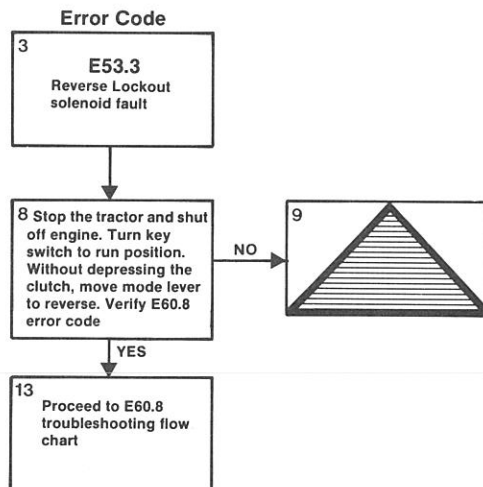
Error Code

3
E53.3
Reverse Lockout solenoid fault

8 Stop the tractor and shut off engine. Turn key switch to run position. Without depressing the clutch, move mode lever to reverse. Verify E60.8 error code

NO

9

YES

13
Proceed to E60.8 troubleshooting flow chart